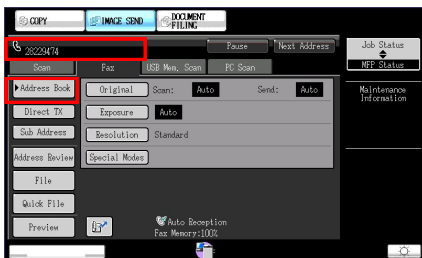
COPY
IMAGE SEND
DOCUMENT FILING

28229474
Pause
Next Address
Job Status
MFP Status
Scan
Fax
USB Mem. Scan
PC Scan
Address Book
Original
Scan:
Auto
Send:
Auto
Maintenance Information
Direct TX
Exposure
Auto
Sub Address
Resolution
Standard
Address Review
Special Modes
File
Quick File
Preview
Auto Reception
Fax Memory:100%